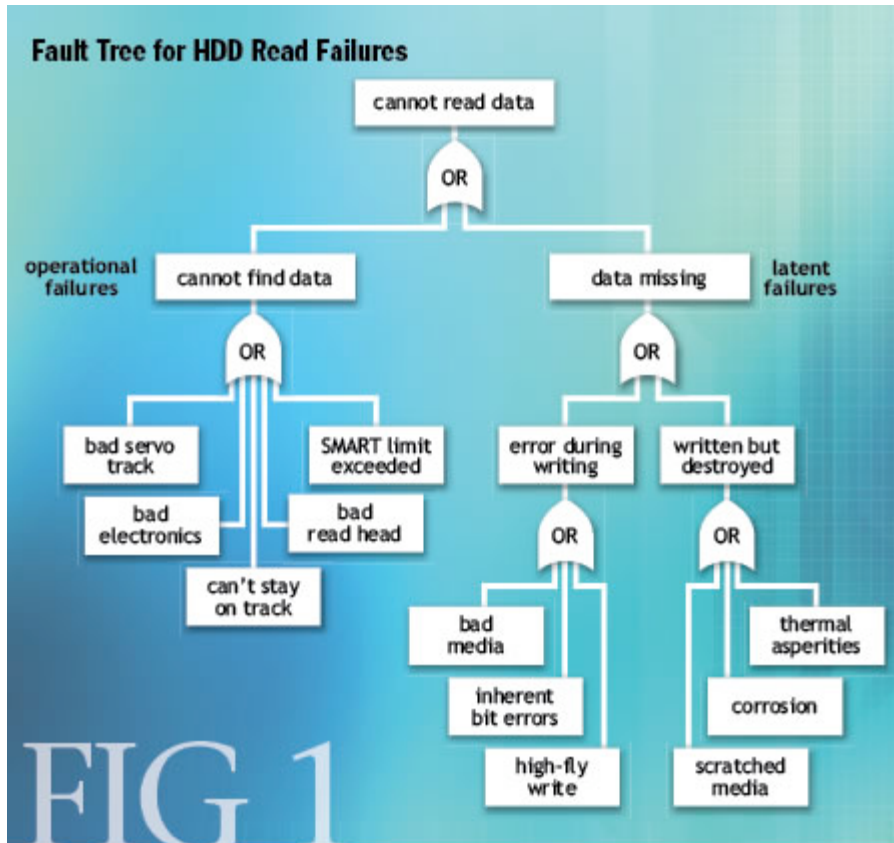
Fault Tree for HDD Read Failures

cannot read data

OR

operational failures

cannot find data

data missing

latent failures

OR

OR

bad servo track

bad electronics

can't stay on track

bad read head

SMART limit exceeded

error during writing

written but destroyed

OR

OR

bad media

inherent bit errors

high-fly write

thermal asperities

corrosion

scratched media

FIG 1